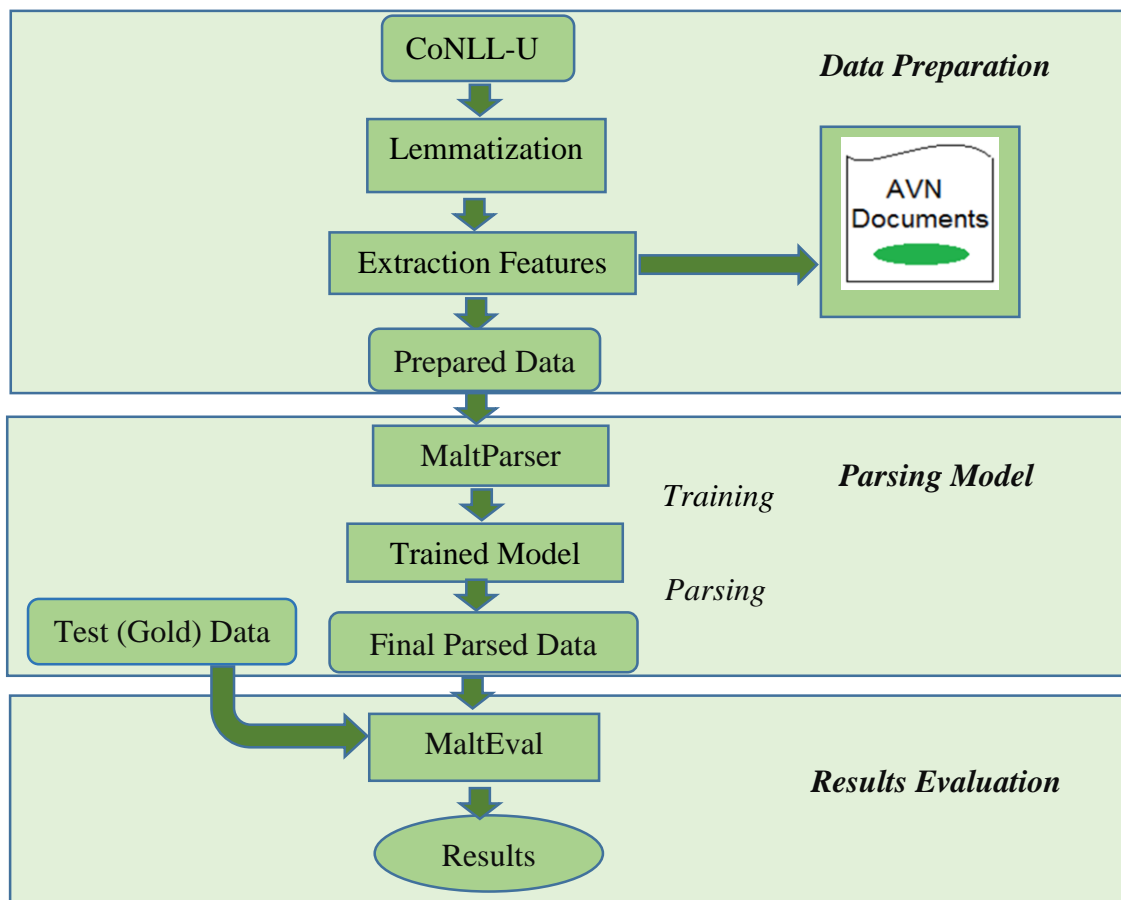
CoNLL-U

Data Preparation

Lemmatization

AVN Documents

Extraction Features

Prepared Data

MaltParser

Parsing Model

Training

Trained Model

Parsing

Test (Gold) Data

Final Parsed Data

MaltEval

Results Evaluation

Results